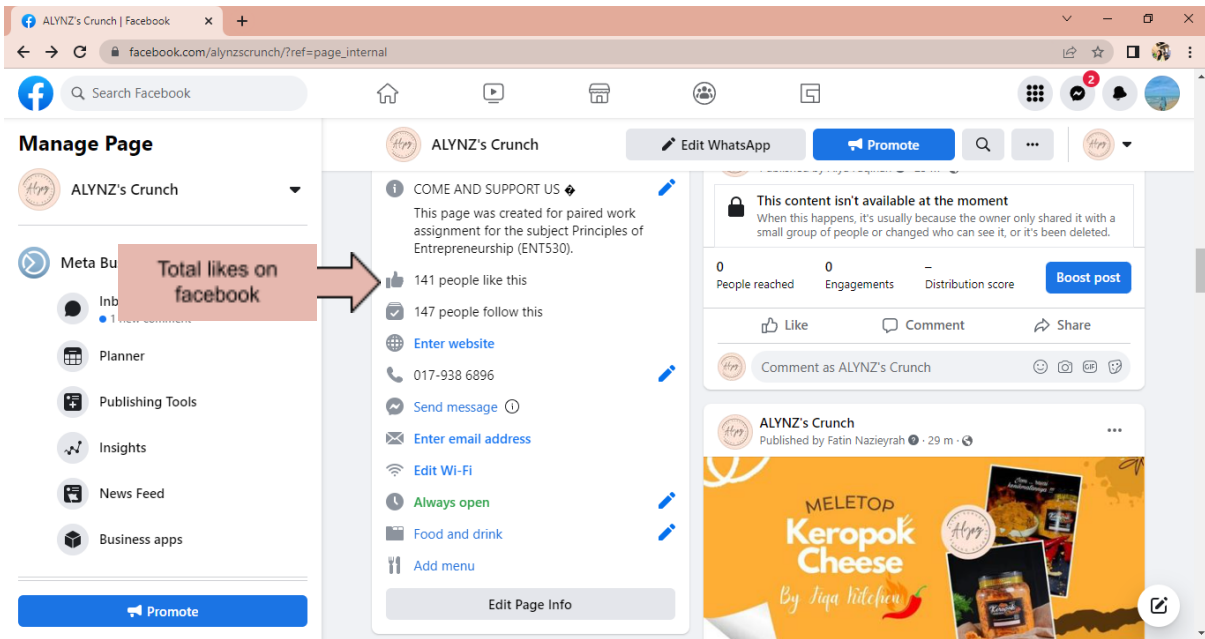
ALYNZ's Crunch | Facebook ×
facebook.com/alynzscrunch/?ref=page_internal
Search Facebook
2
Manage Page
ALYNZ's Crunch
Meta Bu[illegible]
Inb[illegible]
• 1 new comment
Planner
Publishing Tools
Insights
News Feed
Business apps
Promote
Total likes on facebook
ALYNZ's Crunch
Edit WhatsApp
Promote
COME AND SUPPORT US �
This page was created for paired work assignment for the subject Principles of Entrepreneurship (ENT530).
141 people like this
147 people follow this
Enter website
017-938 6896
Send message
Enter email address
Edit Wi-Fi
Always open
Food and drink
Add menu
Edit Page Info
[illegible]
This content isn't available at the moment
When this happens, it's usually because the owner only shared it with a small group of people or changed who can see it, or it's been deleted.
0
People reached
0
Engagements
–
Distribution score
Boost post
Like
Comment
Share
Comment as ALYNZ's Crunch
ALYNZ's Crunch
Published by Fatin Nazieyrah · 29 m ·
MELETOP
Keropok Cheese
By Fiqa Kitchen
Alynz